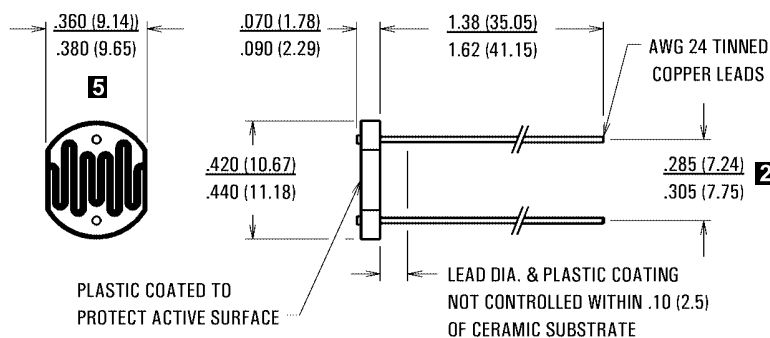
.360 (9.14)
.380 (9.65)

5

.070 (1.78)
.090 (2.29)

1.38 (35.05)
1.62 (41.15)

AWG 24 TINNED COPPER LEADS

.420 (10.67)
.440 (11.18)

.285 (7.24)
.305 (7.75)

2

PLASTIC COATED TO PROTECT ACTIVE SURFACE

LEAD DIA. & PLASTIC COATING NOT CONTROLLED WITHIN .10 (2.5) OF CERAMIC SUBSTRATE